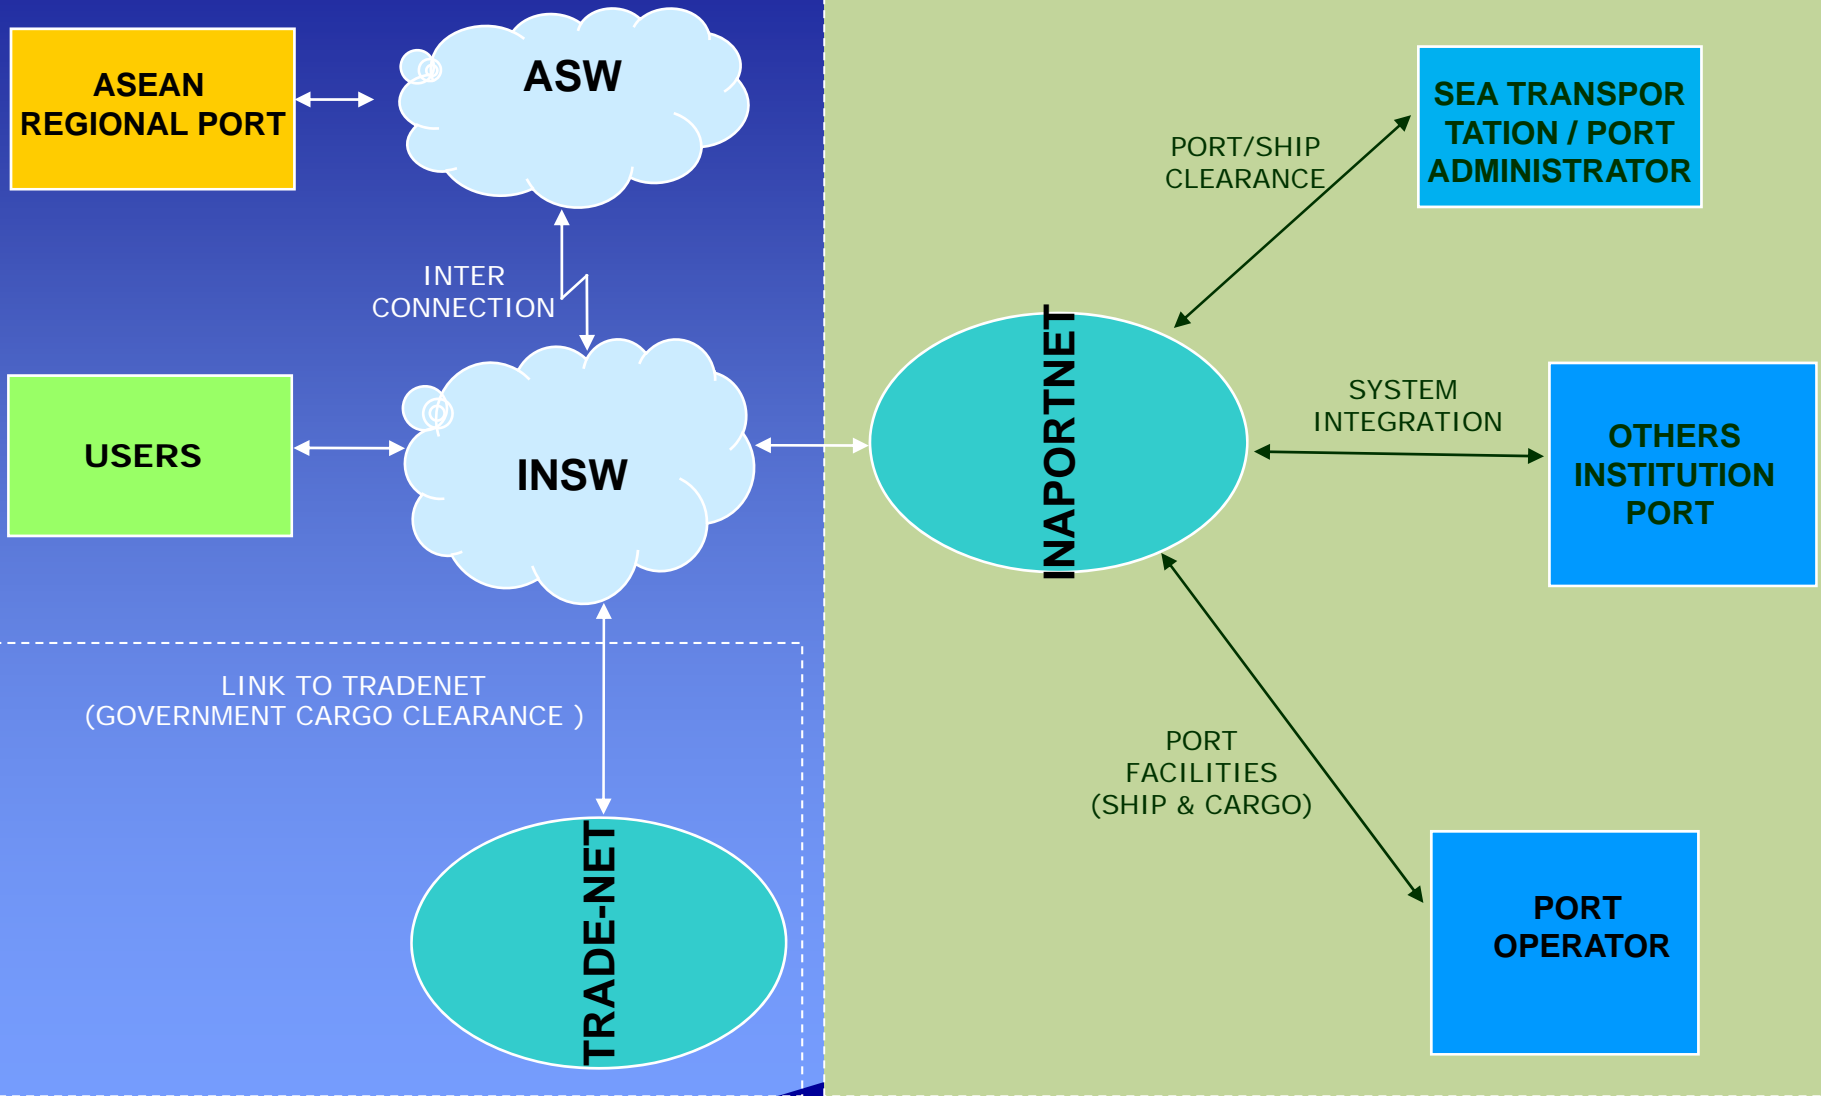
ASEAN REGIONAL PORT

ASW

INTER CONNECTION

USERS

INSW

LINK TO TRADENET
(GOVERNMENT CARGO CLEARANCE )

TRADE-NET

PORT/SHIP CLEARANCE

SEA TRANSPOR TATION / PORT ADMINISTRATOR

INAPORTNET

SYSTEM INTEGRATION

OTHERS INSTITUTION PORT

PORT FACILITIES (SHIP & CARGO)

PORT OPERATOR